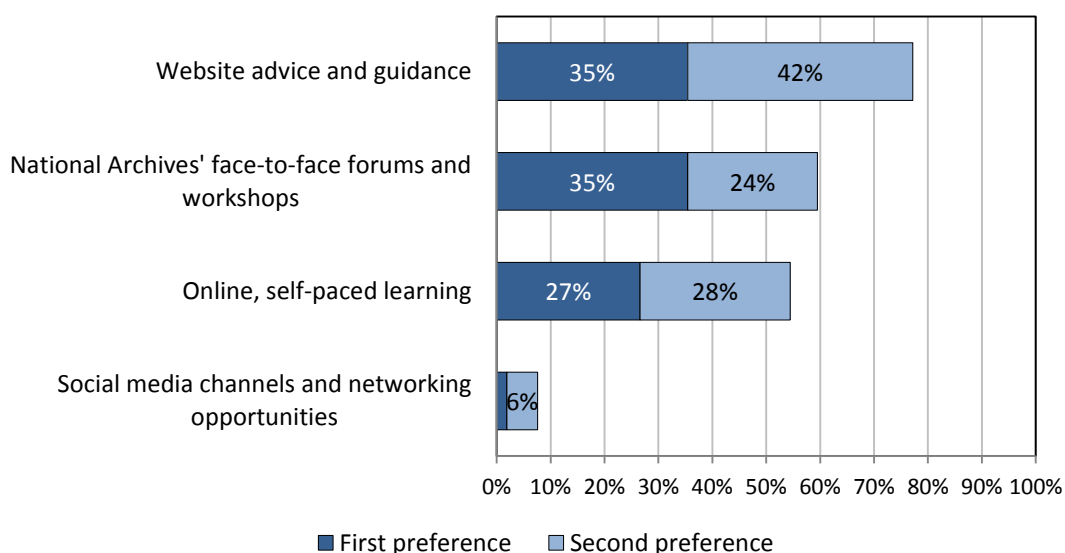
Website advice and guidance
35%
42%

National Archives' face-to-face forums and workshops
35%
24%

Online, self-paced learning
27%
28%

Social media channels and networking opportunities
6%

0% 10% 20% 30% 40% 50% 60% 70% 80% 90% 100%

First preference
Second preference